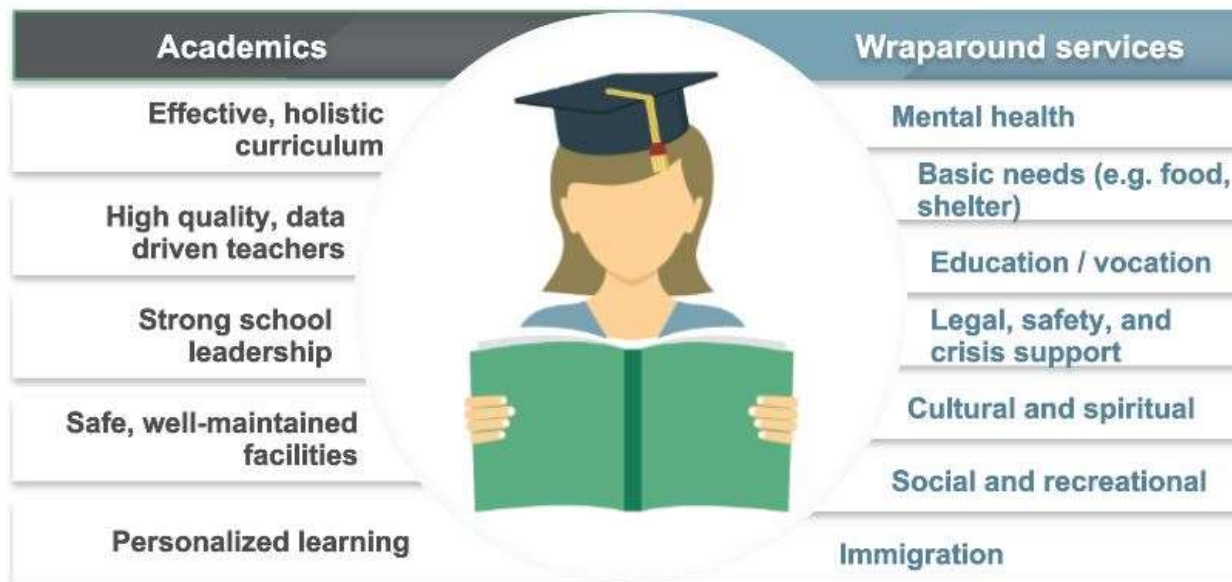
Academics

Effective, holistic curriculum

High quality, data driven teachers

Strong school leadership

Safe, well-maintained facilities

Personalized learning

Wraparound services

Mental health

Basic needs (e.g. food, shelter)

Education / vocation

Legal, safety, and crisis support

Cultural and spiritual

Social and recreational

Immigration